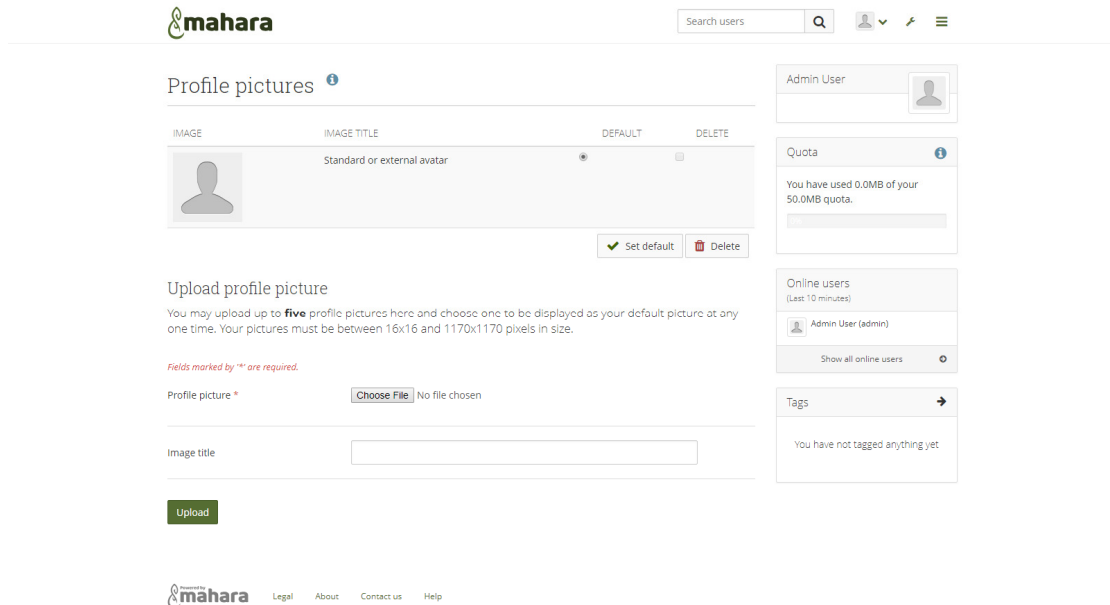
mahara

Search users

Profile pictures

| IMAGE | IMAGE TITLE | DEFAULT | DELETE |
|---|---|---|---|
| | Standard or external avatar | | |

Set default Delete

Upload profile picture

You may upload up to **five** profile pictures here and choose one to be displayed as your default picture at any one time. Your pictures must be between 16x16 and 1170x1170 pixels in size.

Fields marked by '*' are required.

Profile picture *

Choose File No file chosen

Image title

Upload

Admin User

Quota

You have used 0.0MB of your 50.0MB quota.

Online users
(Last 10 minutes)

Admin User (admin)

Show all online users

Tags

You have not tagged anything yet

Powered by mahara Legal About Contact us Help